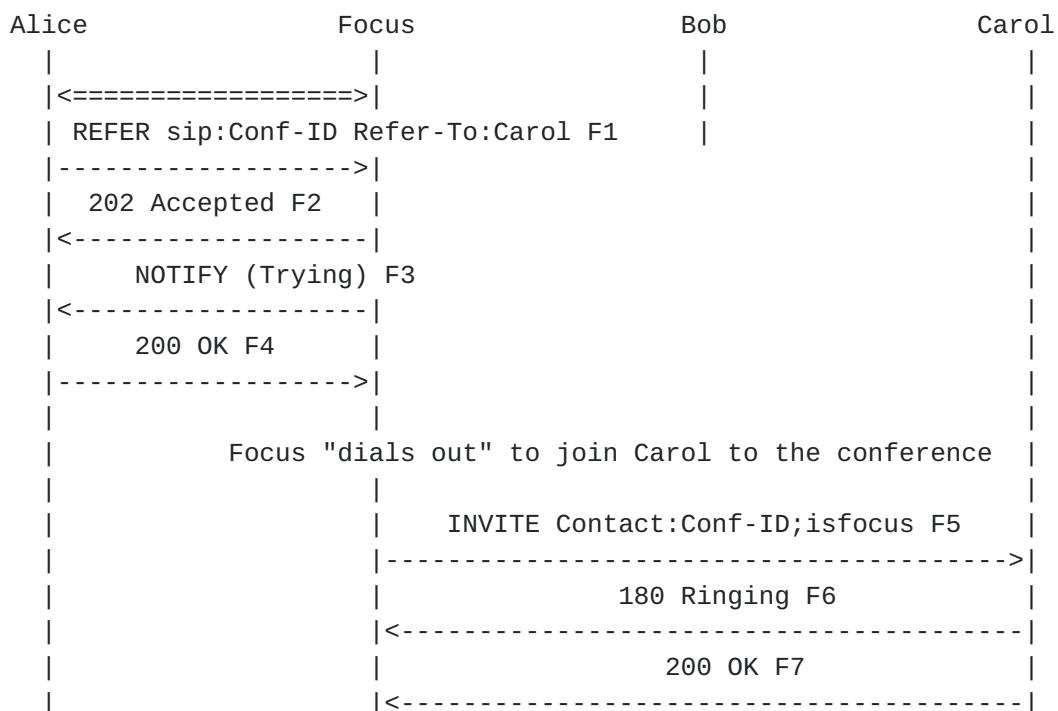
Alice Focus Bob Carol

REFER sip:Conf-ID Refer-To:Carol F1

202 Accepted F2

NOTIFY (Trying) F3

200 OK F4

Focus "dials out" to join Carol to the conference

INVITE Contact:Conf-ID;isfocus F5

180 Ringing F6

200 OK F7